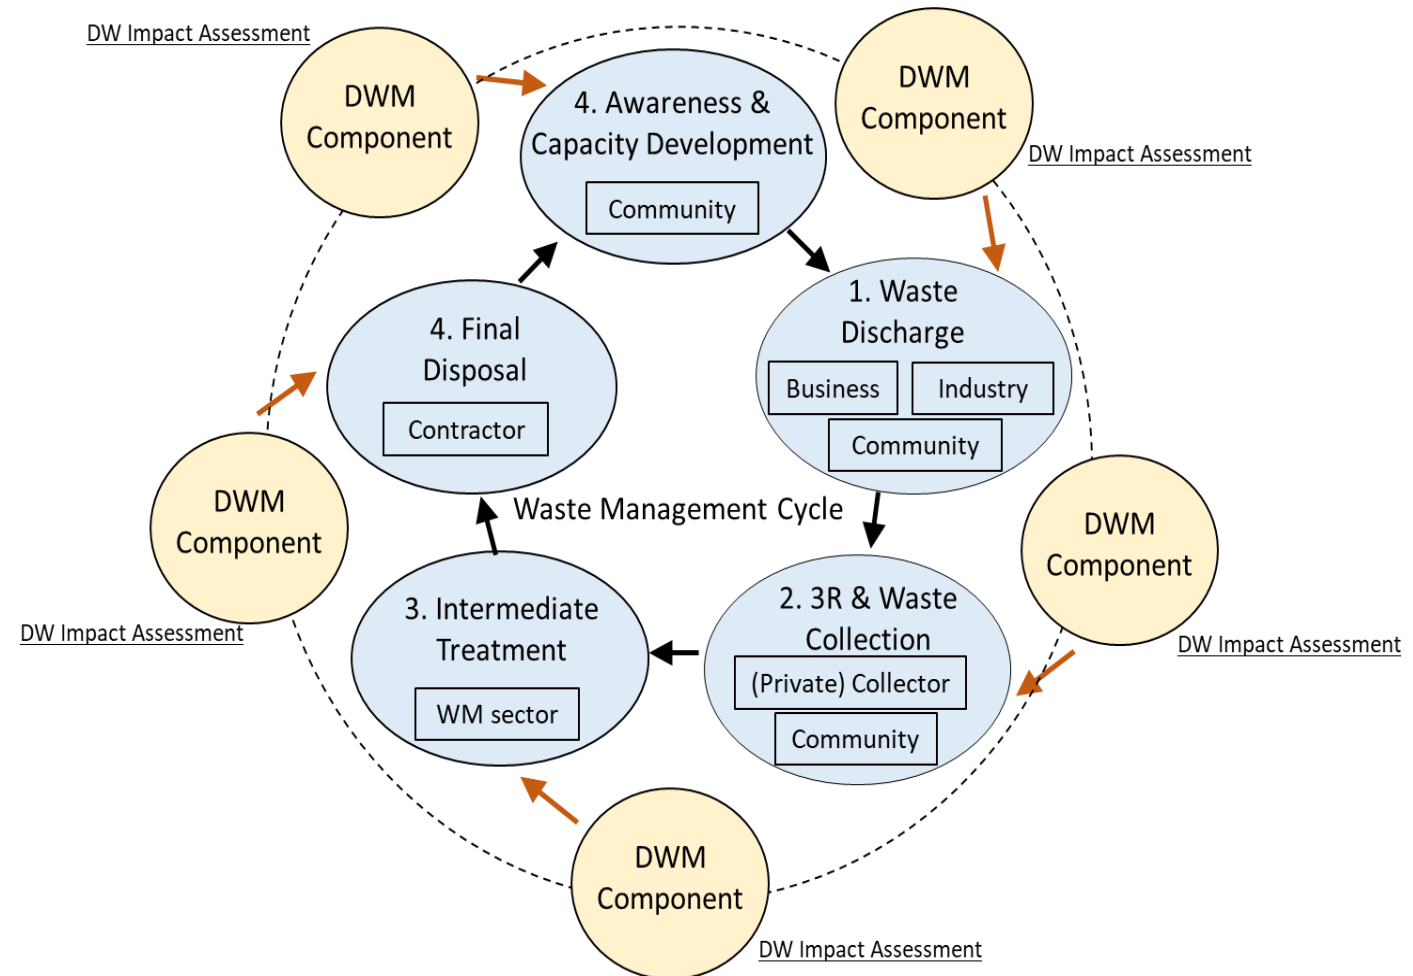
DW Impact Assessment

DWM Component

4. Awareness & Capacity Development

Community

DWM Component

DW Impact Assessment

1. Waste Discharge

Business

Industry

Community

4. Final Disposal

Contractor

Waste Management Cycle

DWM Component

DW Impact Assessment

DWM Component

DW Impact Assessment

3. Intermediate Treatment

WM sector

2. 3R & Waste Collection

(Private) Collector

Community

DWM Component

DW Impact Assessment